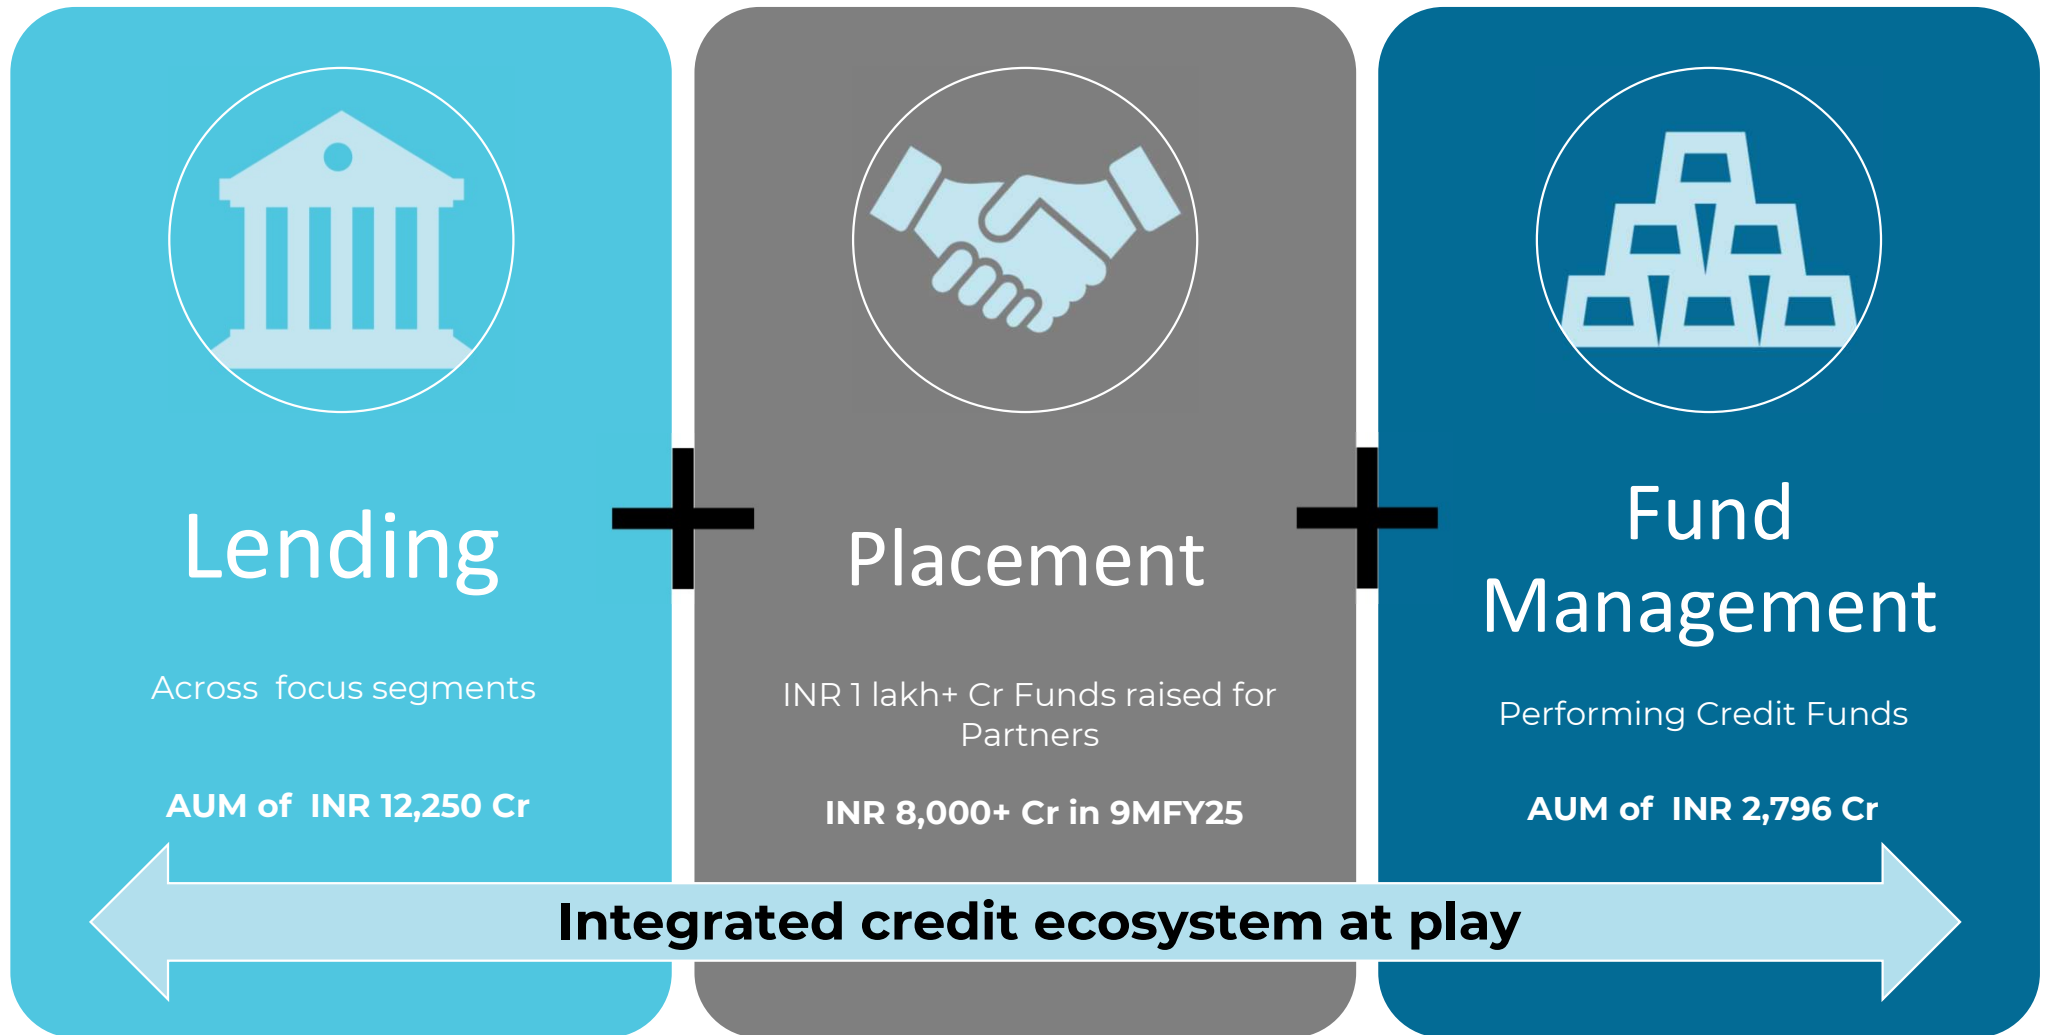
Lending

Across focus segments

AUM of INR 12,250 Cr

Placement

INR 1 lakh+ Cr Funds raised for Partners

INR 8,000+ Cr in 9MFY25

Fund Management

Performing Credit Funds

AUM of INR 2,796 Cr

Integrated credit ecosystem at play